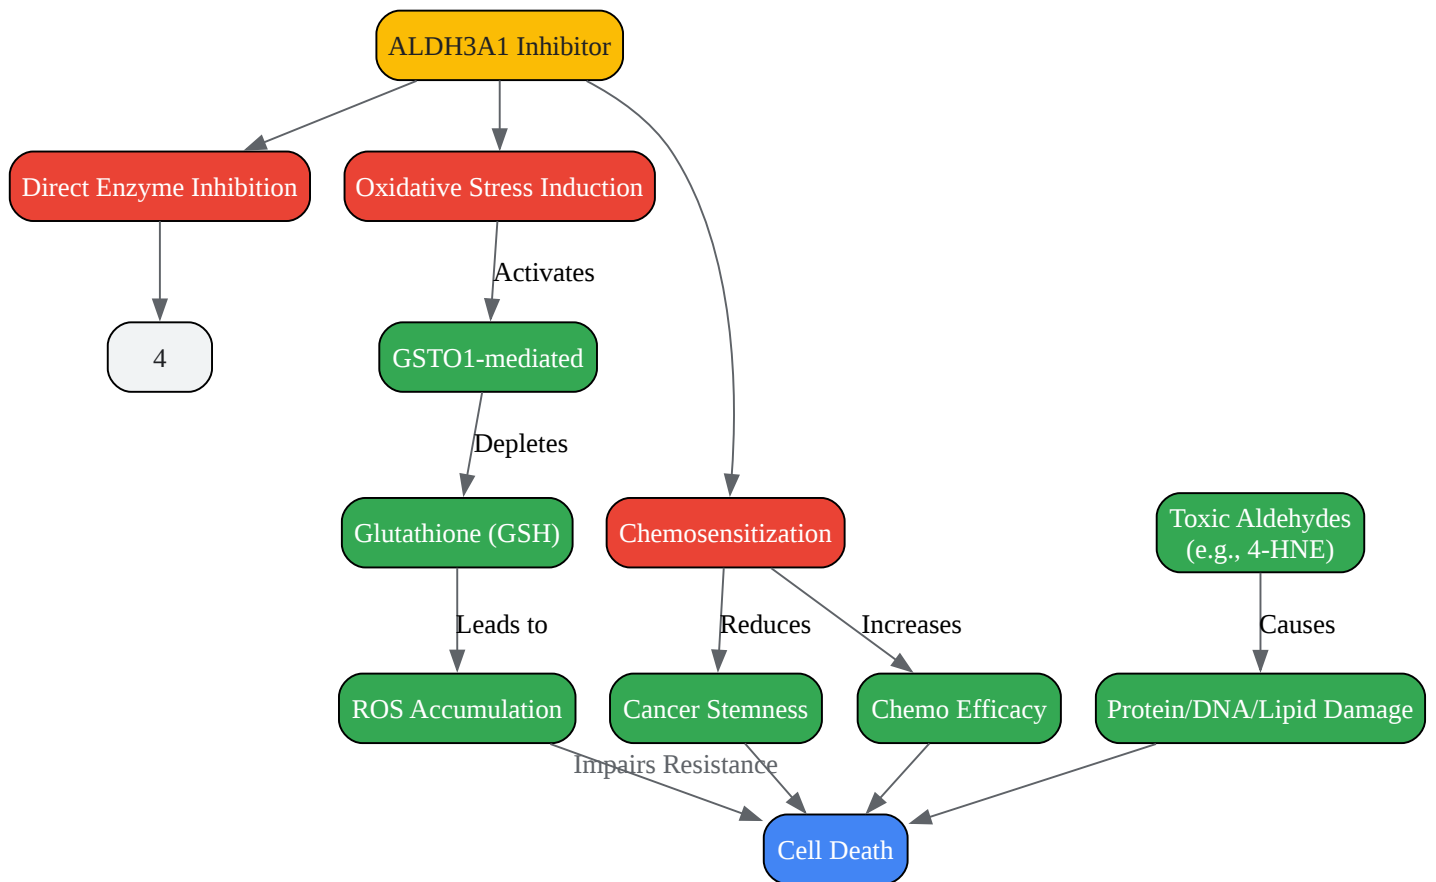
ALDH3A1 Inhibitor

Direct Enzyme Inhibition

Oxidative Stress Induction

Activates

4

GSTO1-mediated

Depletes

Glutathione (GSH)

Chemosensitization

Toxic Aldehydes (e.g., 4-HNE)

Leads to

Reduces

Increases

Causes

ROS Accumulation

Cancer Stemness

Chemo Efficacy

Protein/DNA/Lipid Damage

Impairs Resistance

Cell Death